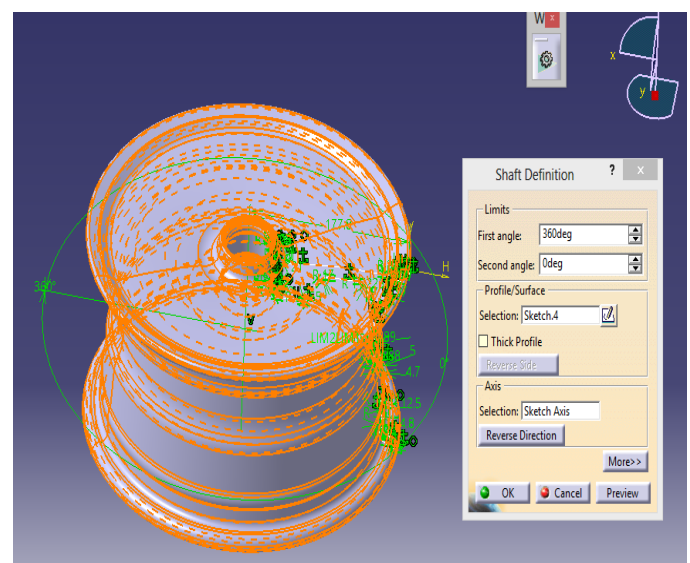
W x

x
y

Shaft Definition ? x

Limits
First angle: 360deg
Second angle: 0deg

Profile/Surface
Selection: Sketch.4
Thick Profile
Reverse Side

Axis
Selection: Sketch Axis
Reverse Direction

More>>

OK Cancel Preview

177.8
360°
0°
H
V
5
4.7
2.5
8